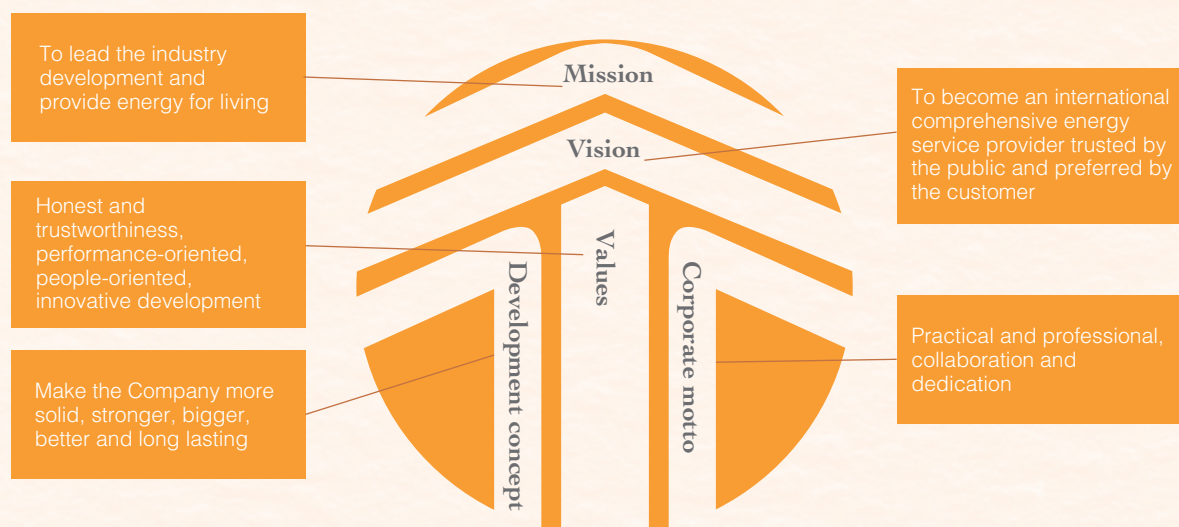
To lead the industry development and provide energy for living

Mission

Vision

To become an international comprehensive energy service provider trusted by the public and preferred by the customer

Honest and trustworthiness, performance-oriented, people-oriented, innovative development

Values

Development concept

Corporate motto

Practical and professional, collaboration and dedication

Make the Company more solid, stronger, bigger, better and long lasting